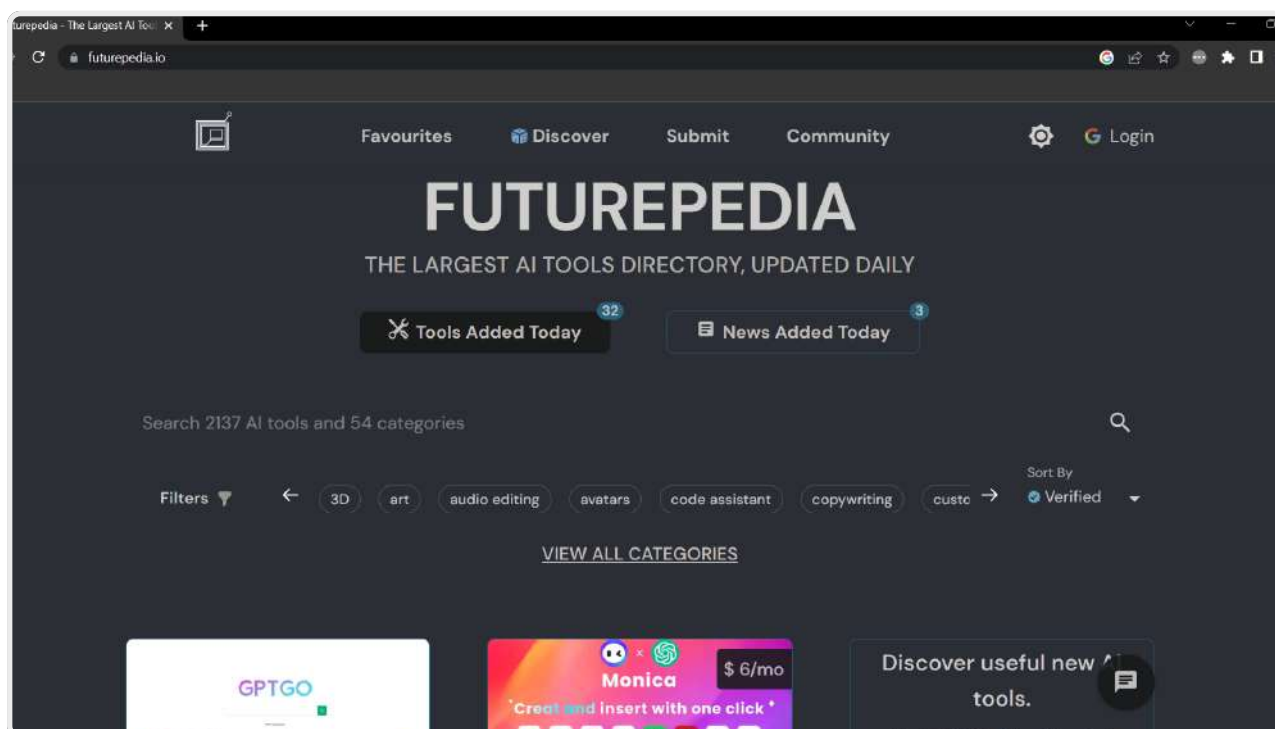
urepedia - The Largest AI Too ×
futurepedia.io

Favourites Discover Submit Community Login

FUTUREPEDIA

THE LARGEST AI TOOLS DIRECTORY, UPDATED DAILY

Tools Added Today 32
News Added Today 3

Search 2137 AI tools and 54 categories

Filters ← 3D art audio editing avatars code assistant copywriting custo →
Sort By
Verified

VIEW ALL CATEGORIES

GPTGO

Monica
$ 6/mo
Creat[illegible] insert with one click

Discover useful new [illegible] tools.